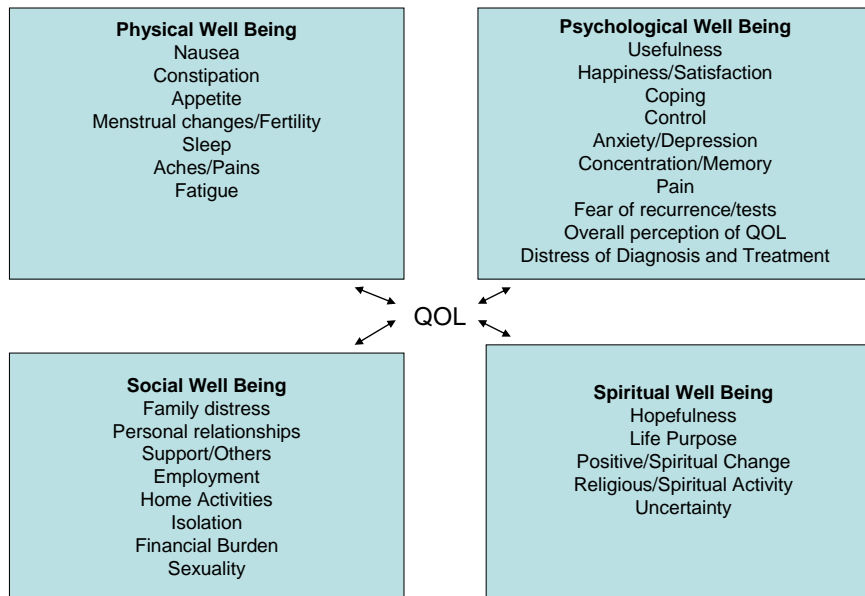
**Physical Well Being**
Nausea
Constipation
Appetite
Menstrual changes/Fertility
Sleep
Aches/Pains
Fatigue

**Psychological Well Being**
Usefulness
Happiness/Satisfaction
Coping
Control
Anxiety/Depression
Concentration/Memory
Pain
Fear of recurrence/tests
Overall perception of QOL
Distress of Diagnosis and Treatment

QOL

**Social Well Being**
Family distress
Personal relationships
Support/Others
Employment
Home Activities
Isolation
Financial Burden
Sexuality

**Spiritual Well Being**
Hopefulness
Life Purpose
Positive/Spiritual Change
Religious/Spiritual Activity
Uncertainty